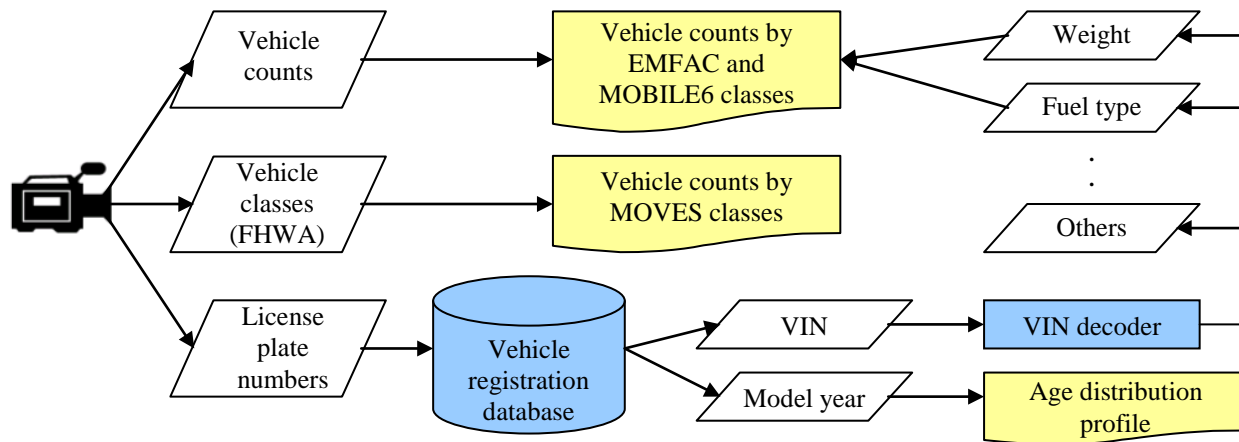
Vehicle counts

Vehicle counts by EMFAC and MOBILE6 classes

Weight

Fuel type

.
.

Others

Vehicle classes (FHWA)

Vehicle counts by MOVES classes

License plate numbers

Vehicle registration database

VIN

VIN decoder

Model year

Age distribution profile